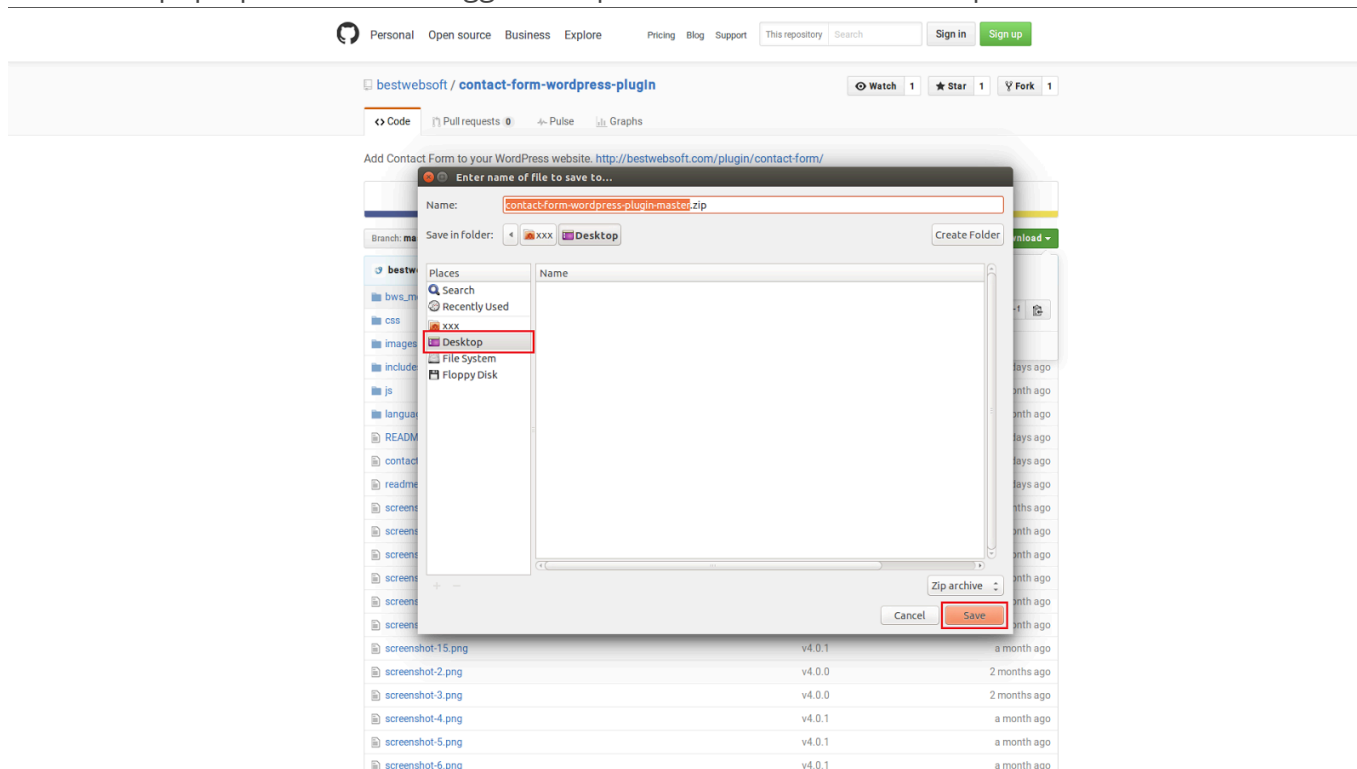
Personal Open source Business Explore Pricing Blog Support This repository Search Sign in Sign up

bestwebsoft / contact-form-wordpress-plugin

Watch 1 Star 1 Fork 1

Code Pull requests 0 Pulse Graphs

Add Contact Form to your WordPress website. http://bestwebsoft.com/plugin/contact-form/

Branch: ma

bestw

bws_m

css

images

include

js

langua

READM

contact

readme

screens

screens

screens

screens

screens

screens

screenshot-15.png v4.0.1 a month ago

screenshot-2.png v4.0.0 2 months ago

screenshot-3.png v4.0.0 2 months ago

screenshot-4.png v4.0.1 a month ago

screenshot-5.png v4.0.1 a month ago

screenshot-6.png v4.0.1 a month ago

Enter name of file to save to...

Name: contact-form-wordpress-plugin-master.zip

Save in folder: xxx Desktop

Create Folder

Places

Search

Recently Used

xxx

Desktop

File System

Floppy Disk

Name

Zip archive

Cancel Save

wnload

days ago

nth ago

nth ago

days ago

days ago

days ago

ths ago

nth ago

nth ago

nth ago

nth ago

nth ago